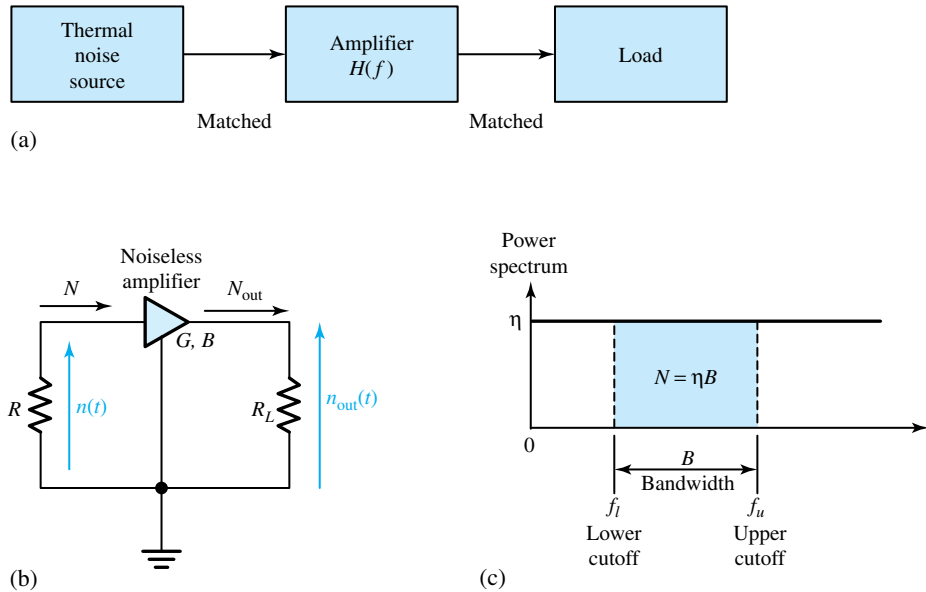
Thermal noise source

Amplifier $H(f)$

Load

Matched

Matched

(a)

Noiseless amplifier

$N$

$N_{\text{out}}$

$G$, $B$

$R$

$n(t)$

$R_L$

$n_{\text{out}}(t)$

(b)

Power spectrum

η

$N = \eta B$

0

$B$

Bandwidth

$f_l$

Lower cutoff

$f_u$

Upper cutoff

(c)